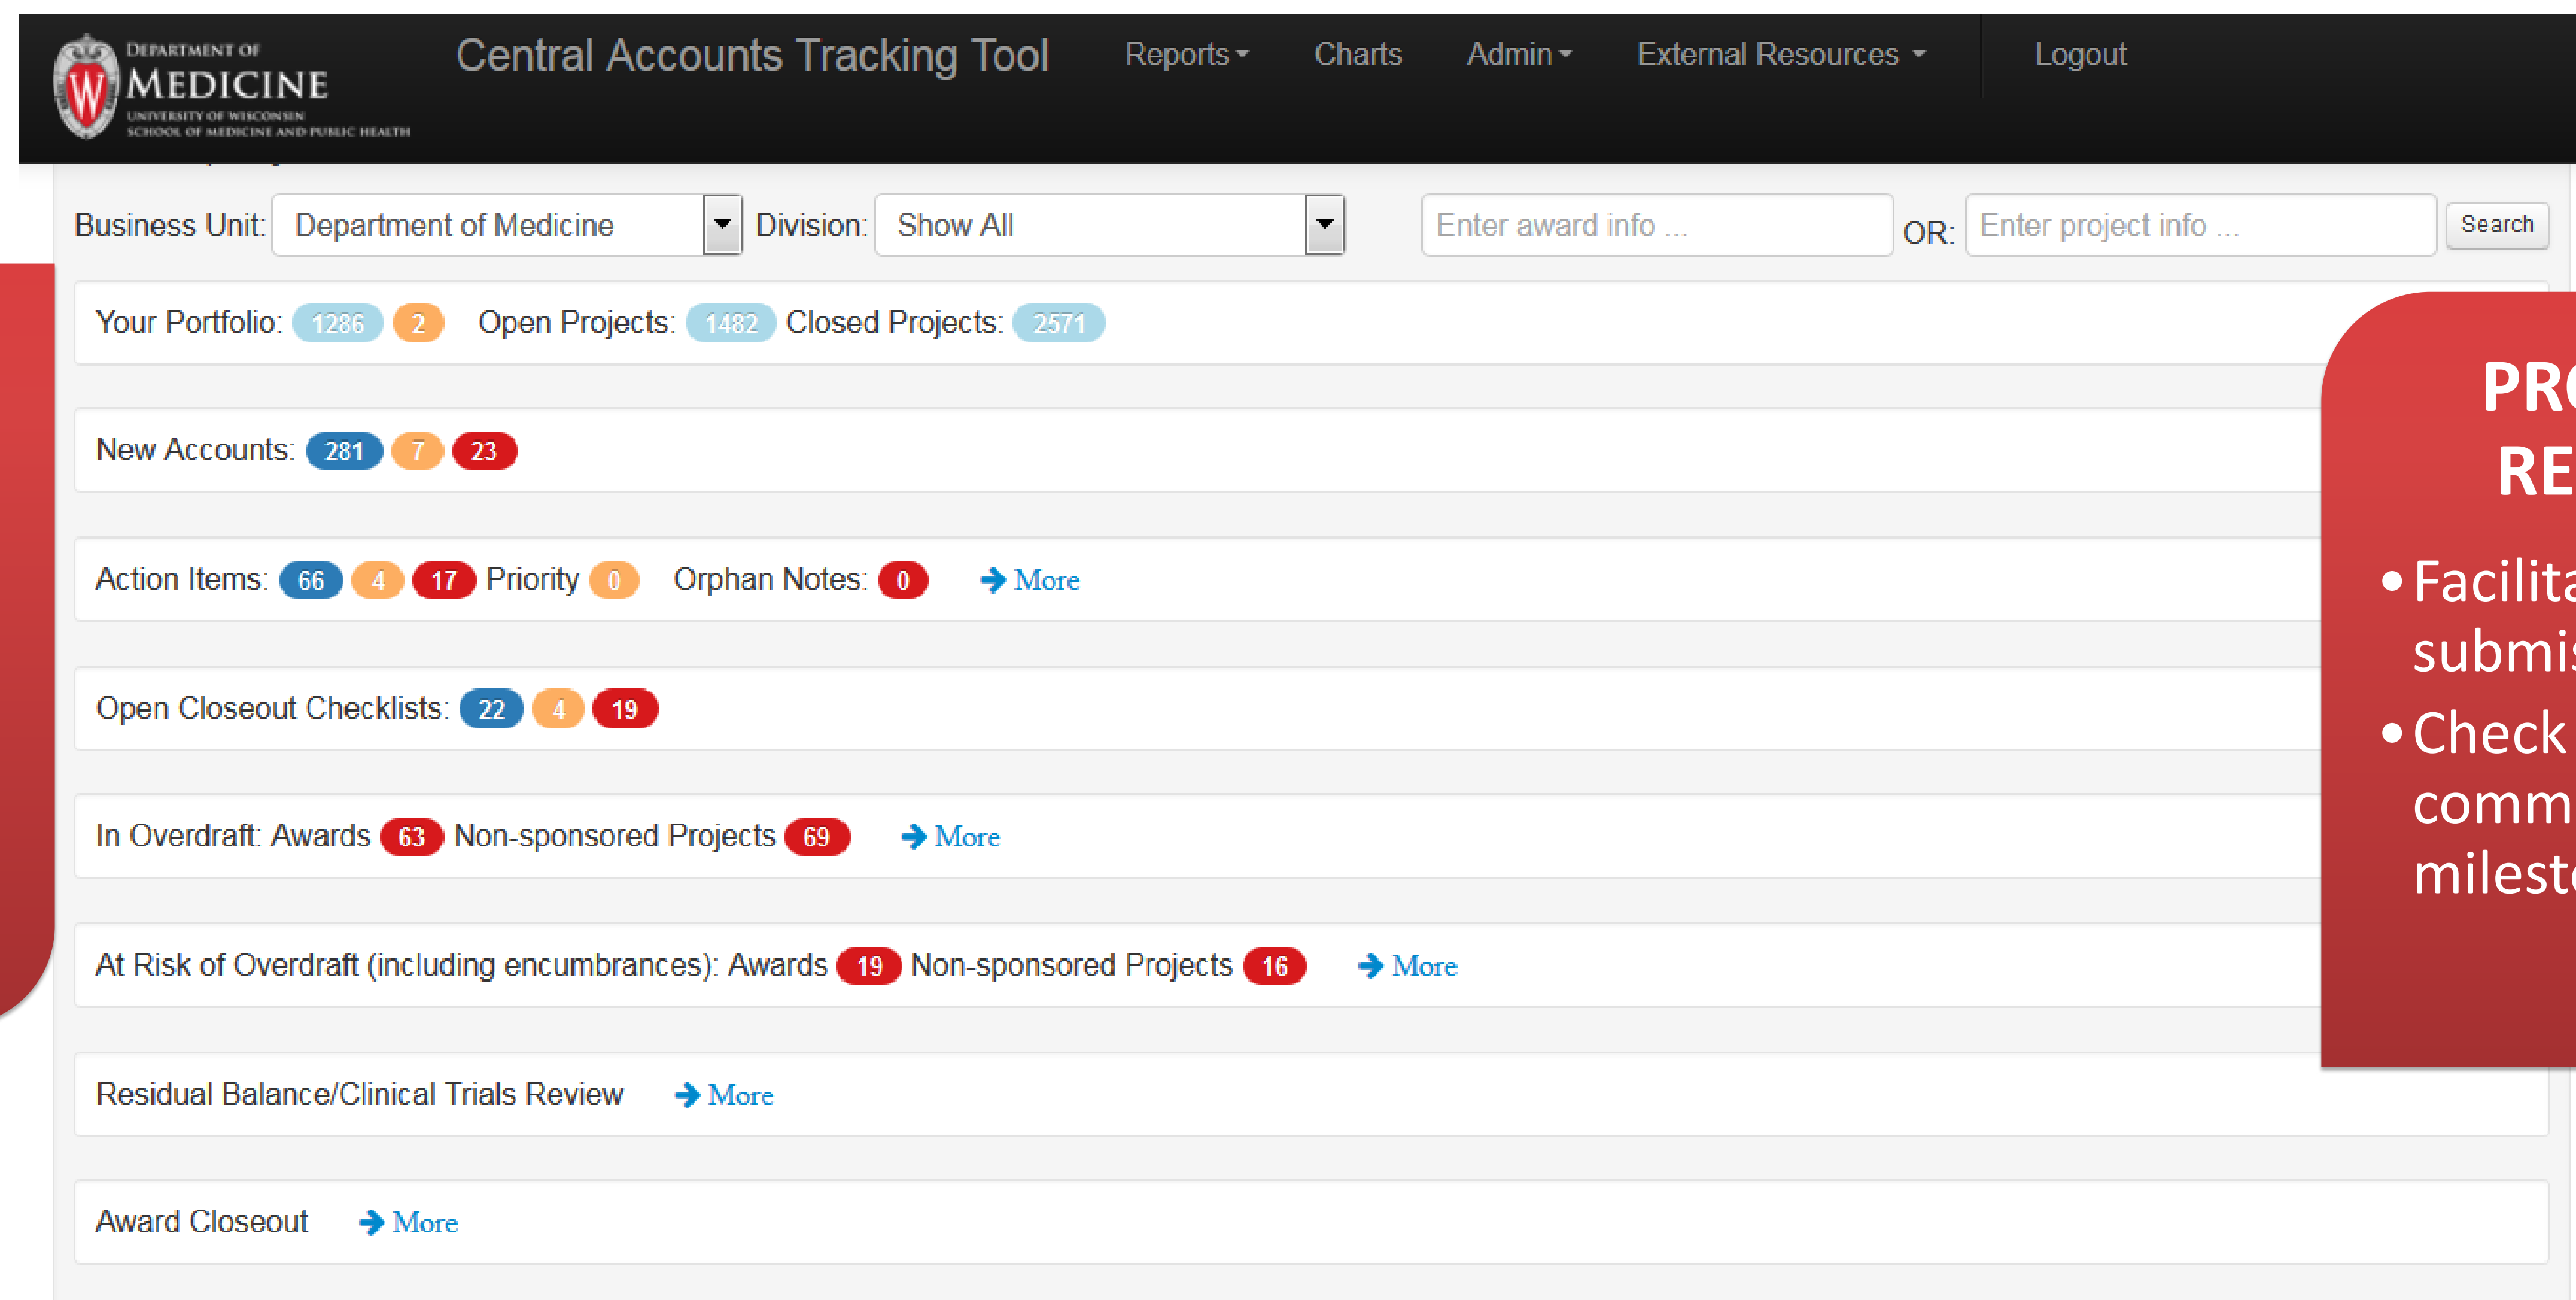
DEPARTMENT OF MEDICINE
UNIVERSITY OF WISCONSIN SCHOOL OF MEDICINE AND PUBLIC HEALTH

Central Accounts Tracking Tool Reports Charts Admin External Resources Logout

Business Unit: Department of Medicine Division: Show All Enter award info ... OR: Enter project info ... Search

Your Portfolio: 1286 2 Open Projects: 1482 Closed Projects: 2571

New Accounts: 281 7 23

Action Items: 66 4 17 Priority 0 Orphan Notes: 0 More

Open Closeout Checklists: 22 4 19

In Overdraft: Awards 63 Non-sponsored Projects 69 More

At Risk of Overdraft (including encumbrances): Awards 19 Non-sponsored Projects 16 More

Residual Balance/Clinical Trials Review More

Award Closeout More

PR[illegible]
RE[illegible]
• Facilita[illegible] submi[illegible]
• Check comm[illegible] milest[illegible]